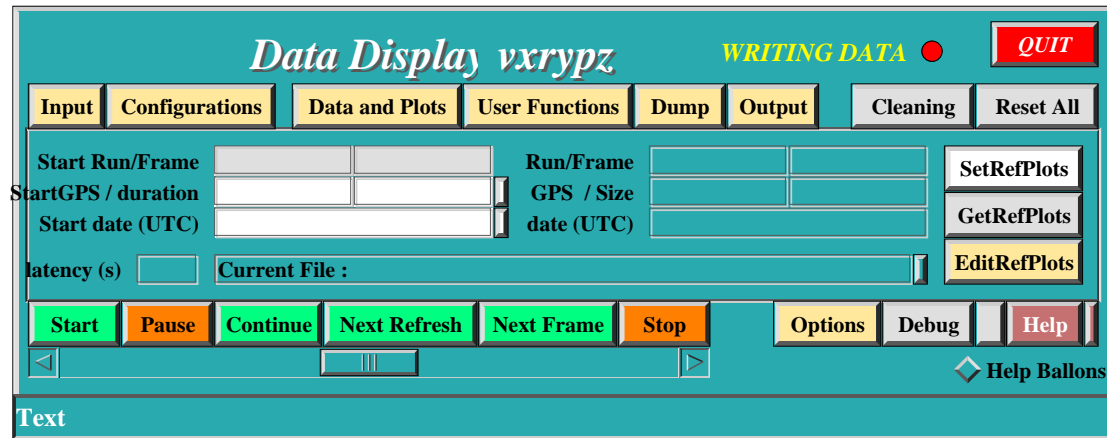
Data Display vxrypz

WRITING DATA

QUIT

Input Configurations Data and Plots User Functions Dump Output Cleaning Reset All

Start Run/Frame
StartGPS / duration
Start date (UTC)

Run/Frame
GPS / Size
date (UTC)

SetRefPlots
GetRefPlots
EditRefPlots

latency (s)
Current File :

Start Pause Continue Next Refresh Next Frame Stop Options Debug Help

Help Ballons

Text